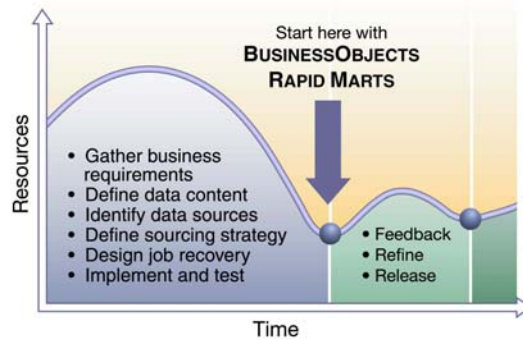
Start here with
BUSINESSOBJECTS
RAPID MARTS

Resources

• Gather business requirements
• Define data content
• Identify data sources
• Define sourcing strategy
• Design job recovery
• Implement and test

• Feedback
• Refine
• Release

Time